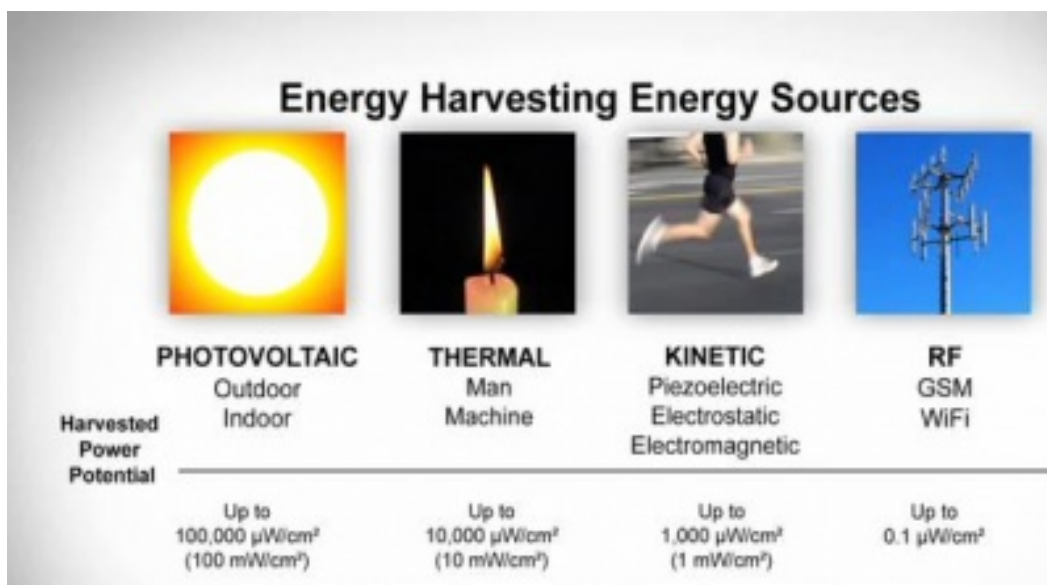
Energy Harvesting Energy Sources

PHOTOVOLTAIC
Outdoor
Indoor

THERMAL
Man
Machine

KINETIC
Piezoelectric
Electrostatic
Electromagnetic

RF
GSM
WiFi

Harvested Power Potential

Up to
100,000 $\mu W/cm^2$
(100 $mW/cm^2$)

Up to
10,000 $\mu W/cm^2$
(10 $mW/cm^2$)

Up to
1,000 $\mu W/cm^2$
(1 $mW/cm^2$)

Up to
0.1 $\mu W/cm^2$